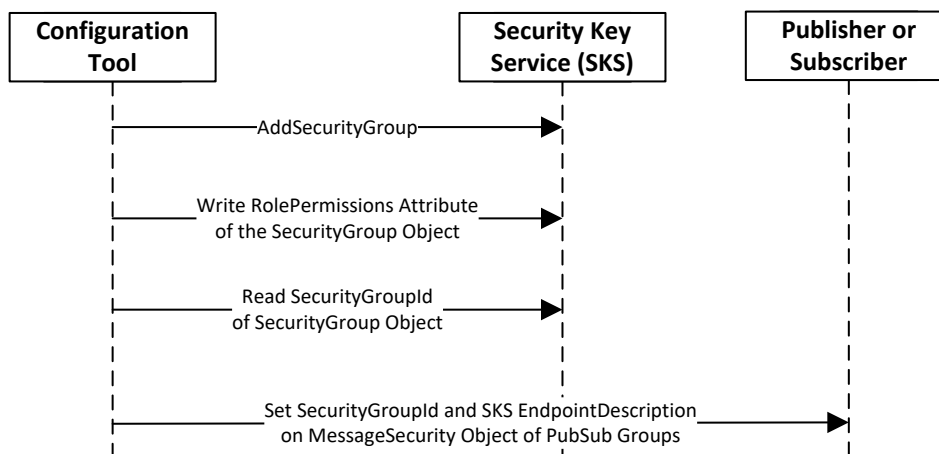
Configuration Tool

Security Key Service (SKS)

Publisher or Subscriber

AddSecurityGroup

Write RolePermissions Attribute of the SecurityGroup Object

Read SecurityGroupId of SecurityGroup Object

Set SecurityGroupId and SKS EndpointDescription on MessageSecurity Object of PubSub Groups